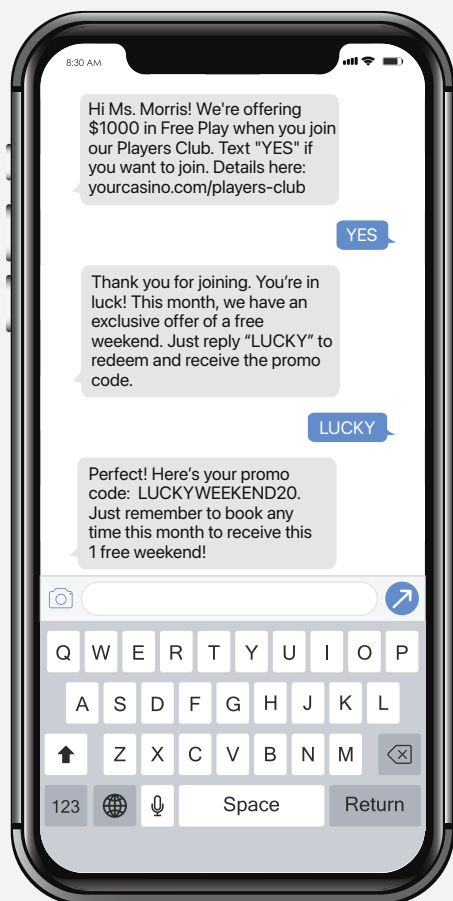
8:30 AM

Hi Ms. Morris! We're offering $1000 in Free Play when you join our Players Club. Text "YES" if you want to join. Details here: yourcasino.com/players-club

YES

Thank you for joining. You're in luck! This month, we have an exclusive offer of a free weekend. Just reply "LUCKY" to redeem and receive the promo code.

LUCKY

Perfect! Here's your promo code: LUCKYWEEKEND20. Just remember to book any time this month to receive this 1 free weekend!

Q W E R T Y U I O P
A S D F G H J K L
Z X C V B N M
123 Space Return